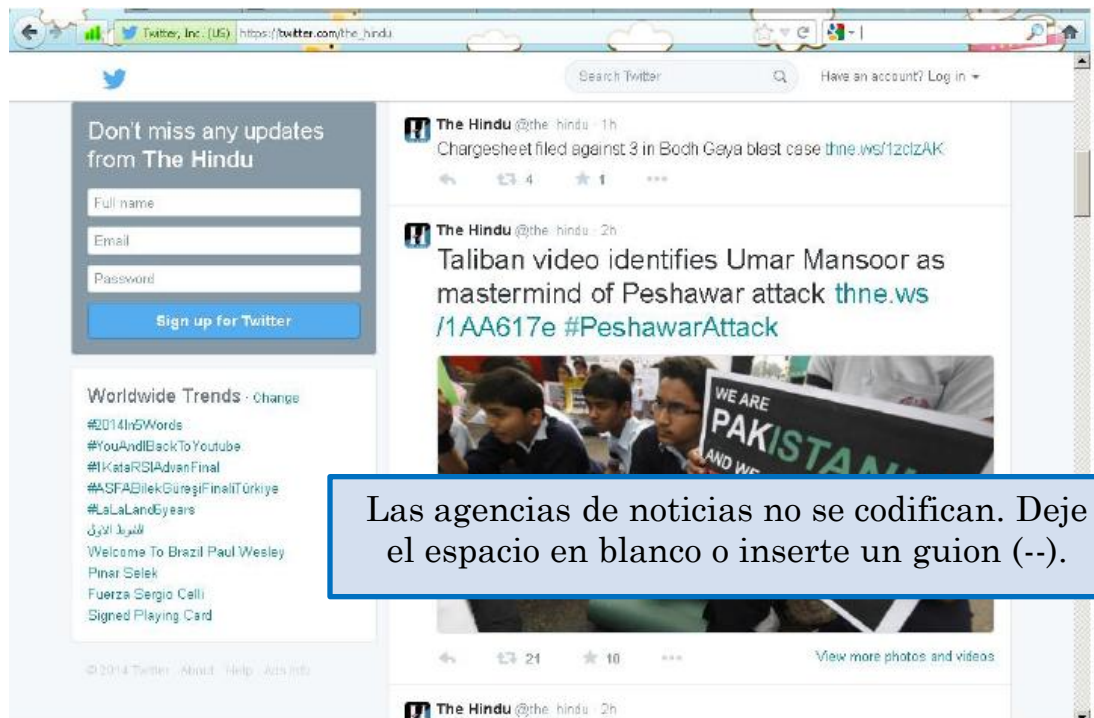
Twitter, Inc. (US) https://twitter.com/the_hindu

Search Twitter

Have an account? Log in

Don't miss any updates from The Hindu

Full name

Email

Password

Sign up for Twitter

Worldwide Trends · Change

#2014In5Words
#YouAndIBackToYoutube
#IKetaRSIAdvanFinal
#ASFABilekGüreşiFinaliTürkiye
#LaLaLand5years
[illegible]
Welcome To Brazil Paul Wesley
Pinar Selek
Fuerza Sergio Celli
Signed Playing Card

© 2014 Twitter · About · Help · Ads info

The Hindu @the_hindu · 1h
Chargesheet filed against 3 in Bodh Gaya blast case thne.ws/1zclzAK

4 1

The Hindu @the_hindu · 2h
Taliban video identifies Umar Mansoor as mastermind of Peshawar attack thne.ws/1AA617e #PeshawarAttack

WE ARE PAKISTAN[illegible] AND WE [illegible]

Las agencias de noticias no se codifican. Deje el espacio en blanco o inserte un guion (--).

21 10

View more photos and videos

The Hindu @the_hindu · 2h